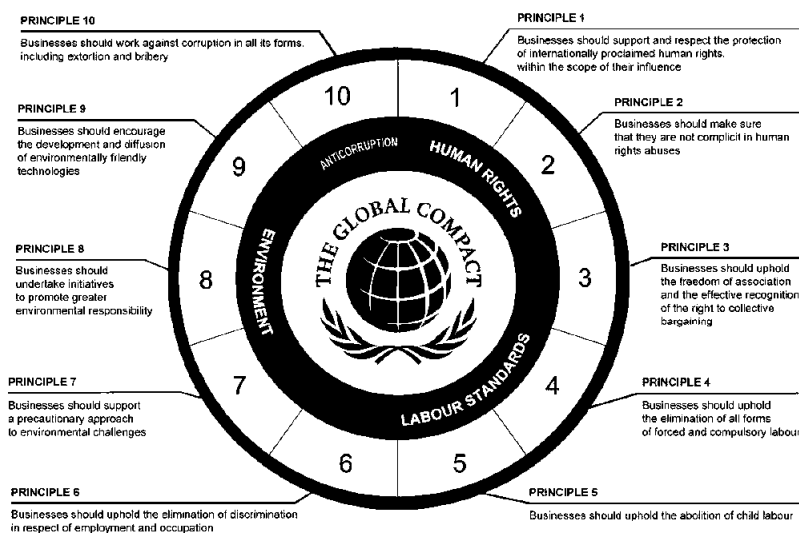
PRINCIPLE 10

Businesses should work against corruption in all its forms, including extortion and bribery

PRINCIPLE 1

Businesses should support and respect the protection of internationally proclaimed human rights, within the scope of their influence

PRINCIPLE 9

Businesses should encourage the development and diffusion of environmentally friendly technologies

PRINCIPLE 2

Businesses should make sure that they are not complicit in human rights abuses

PRINCIPLE 8

Businesses should undertake initiatives to promote greater environmental responsibility

PRINCIPLE 3

Businesses should uphold the freedom of association and the effective recognition of the right to collective bargaining

PRINCIPLE 7

Businesses should support a precautionary approach to environmental challenges

PRINCIPLE 4

Businesses should uphold the elimination of all forms of forced and compulsory labour

PRINCIPLE 6

Businesses should uphold the elimination of discrimination in respect of employment and occupation

PRINCIPLE 5

Businesses should uphold the abolition of child labour

10
1
2
3
4
5
6
7
8
9

ANTICORRUPTION
HUMAN RIGHTS
LABOUR STANDARDS
ENVIRONMENT

THE GLOBAL COMPACT